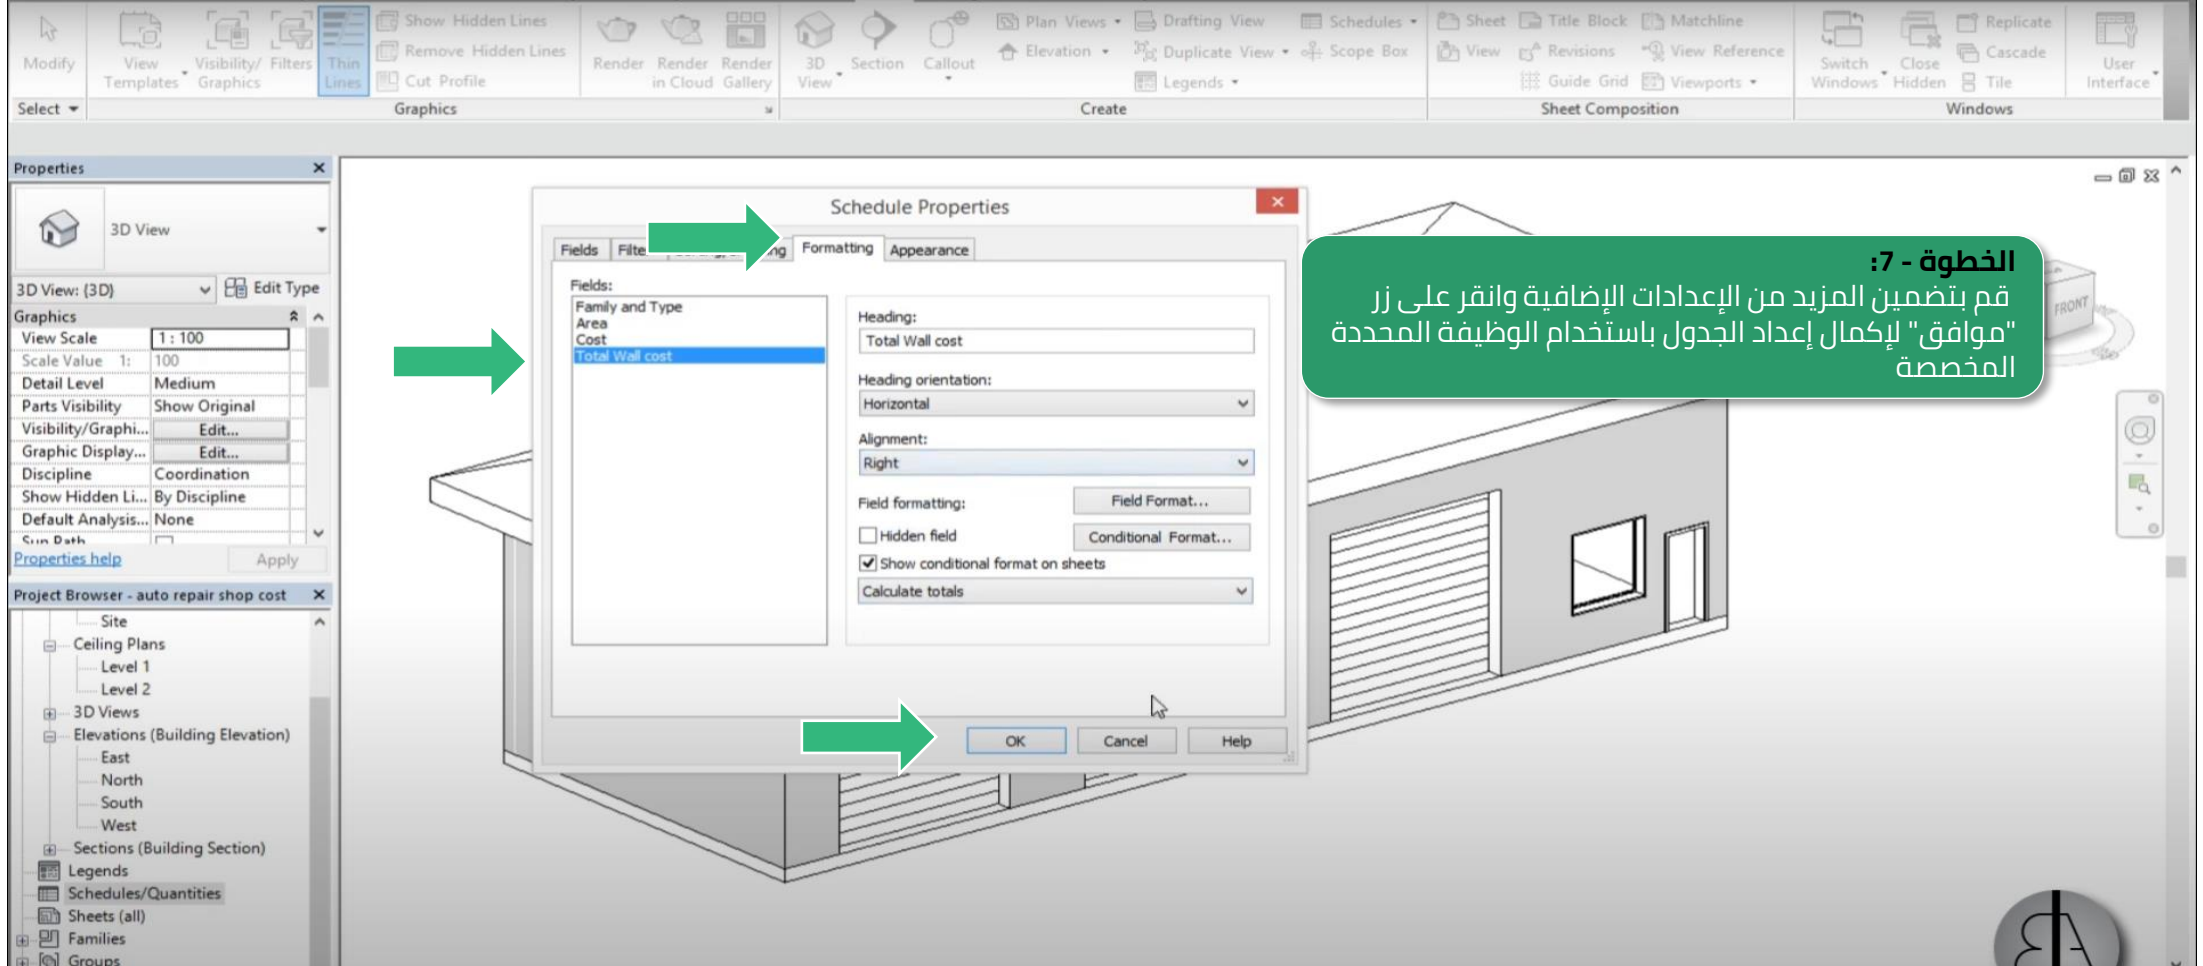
Modify | View Templates | Visibility/Graphics | Filters | Thin Lines | Show Hidden Lines | Remove Hidden Lines | Cut Profile | Render | Render in Cloud | Render Gallery | 3D View | Section | Callout | Plan Views | Elevation | Drafting View | Duplicate View | Legends | Schedules | Scope Box | Sheet | View | Title Block | Revisions | Guide Grid | Matchline | View Reference | Viewports | Switch Windows | Close Hidden | Replicate | Cascade | Tile | User Interface

Select | Graphics | Create | Sheet Composition | Windows

Properties

3D View

3D View: {3D} | Edit Type

Graphics

| | |
|---|---|
| View Scale | 1 : 100 |
| Scale Value 1: | 100 |
| Detail Level | Medium |
| Parts Visibility | Show Original |
| Visibility/Graphi... | Edit... |
| Graphic Display... | Edit... |
| Discipline | Coordination |
| Show Hidden Li... | By Discipline |
| Default Analysis... | None |
| Sun Path | |

Properties help | Apply

Project Browser - auto repair shop cost

Site
Ceiling Plans
Level 1
Level 2
3D Views
Elevations (Building Elevation)
East
North
South
West
Sections (Building Section)
Legends
Schedules/Quantities
Sheets (all)
Families
Groups

Schedule Properties

Fields | Filte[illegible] | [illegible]ng | Formatting | Appearance

Fields:
Family and Type
Area
Cost
Total Wall cost

Heading:
Total Wall cost

Heading orientation:
Horizontal

Alignment:
Right

Field formatting: | Field Format...

Hidden field | Conditional Format...

Show conditional format on sheets

Calculate totals

OK | Cancel | Help

الخطوة - 7:
قم بتضمين المزيد من الإعدادات الإضافية وانقر على زر "موافق" لإكمال إعداد الجدول باستخدام الوظيفة المحددة المخصصة

FRONT